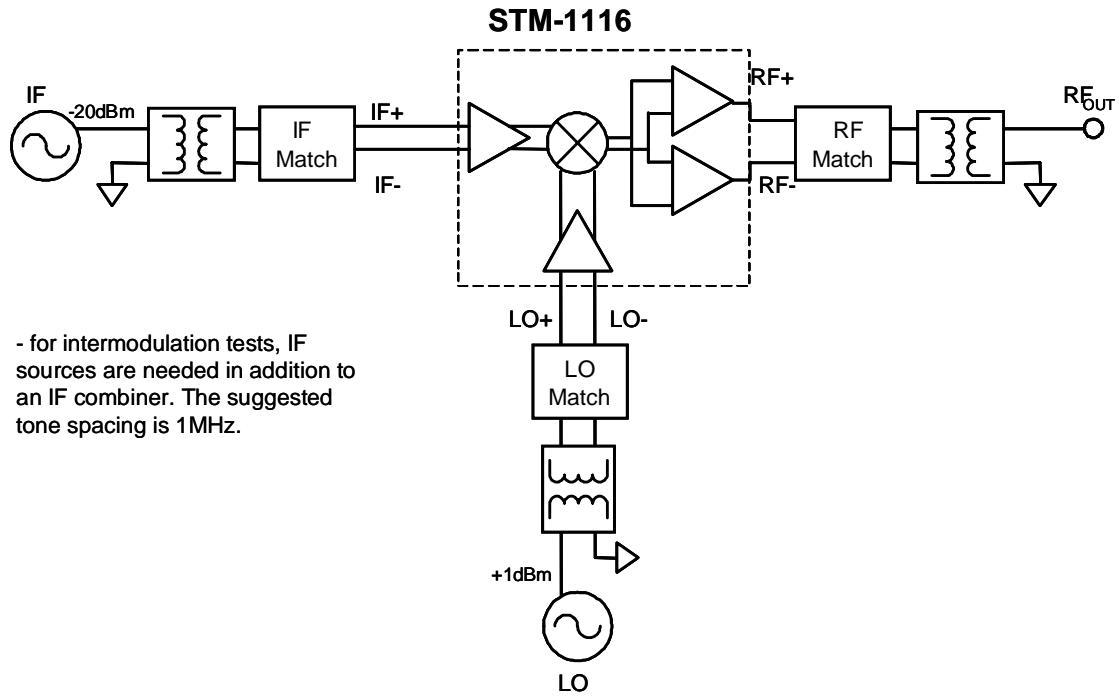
STM-1116

IF

-20dBm

IF Match

IF+

IF-

RF+

RF-

RF Match

$RF_{OUT}$

LO+

LO-

LO Match

+1dBm

LO

- for intermodulation tests, IF sources are needed in addition to an IF combiner. The suggested tone spacing is 1MHz.